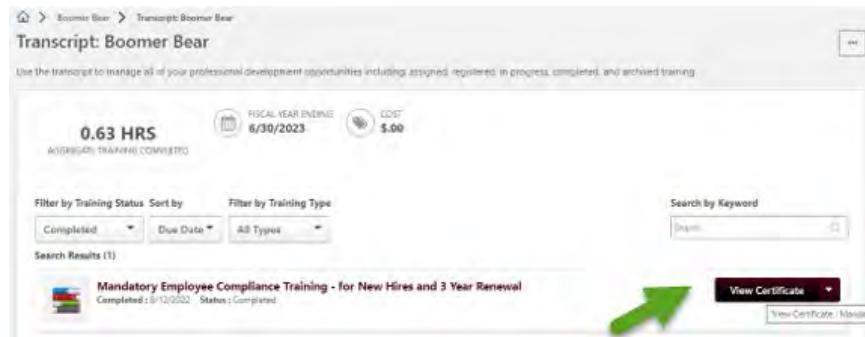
> Boomer Bear > Transcript: Boomer Bear

Transcript: Boomer Bear

...

Use the transcript to manage all of your professional development opportunities including assigned, registered, in progress, completed, and archived training.

0.63 HRS
AGGREGATE TRAINING COMPLETED

FISCAL YEAR ENDING
6/30/2023

COST
$.00

Filter by Training Status
Completed

Sort by
Due Date

Filter by Training Type
All Types

Search by Keyword
Search

Search Results (1)

Mandatory Employee Compliance Training - for New Hires and 3 Year Renewal
Completed : 8/12/2022 Status : Completed

View Certificate

View Certificate : Manda